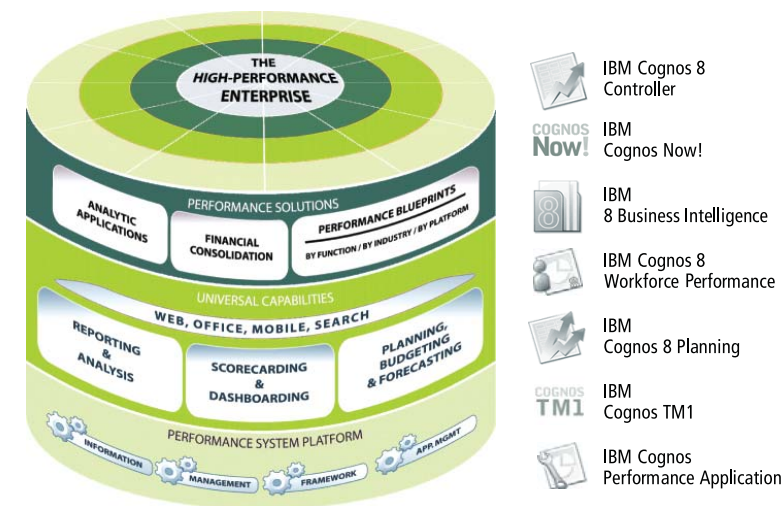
THE
HIGH-PERFORMANCE
ENTERPRISE

PERFORMANCE SOLUTIONS

ANALYTIC APPLICATIONS

FINANCIAL CONSOLIDATION

PERFORMANCE BLUEPRINTS
BY FUNCTION / BY INDUSTRY / BY PLATFORM

UNIVERSAL CAPABILITIES

WEB, OFFICE, MOBILE, SEARCH

REPORTING & ANALYSIS

SCORECARDING & DASHBOARDING

PLANNING, BUDGETING & FORECASTING

PERFORMANCE SYSTEM PLATFORM

INFORMATION

MANAGEMENT

FRAMEWORK

APP. MGMT

IBM Cognos 8
Controller

COGNOS
Now!

IBM
Cognos Now!

8

IBM
8 Business Intelligence

IBM Cognos 8
Workforce Performance

IBM
Cognos 8 Planning

COGNOS
TM1

IBM
Cognos TM1

IBM Cognos
Performance Application